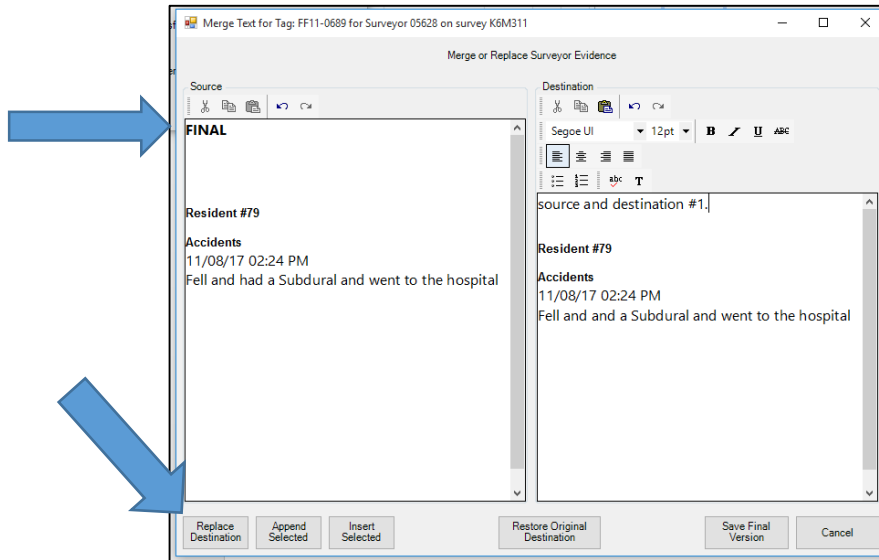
Merge Text for Tag: FF11-0689 for Surveyor 05628 on survey K6M311

Merge or Replace Surveyor Evidence

Source

FINAL

Resident #79

Accidents
11/08/17 02:24 PM
Fell and had a Subdural and went to the hospital

Destination

Segoe UI 12pt B I U ABC

abc T

source and destination #1.

Resident #79

Accidents
11/08/17 02:24 PM
Fell and and a Subdural and went to the hospital

Replace Destination

Append Selected

Insert Selected

Restore Original Destination

Save Final Version

Cancel